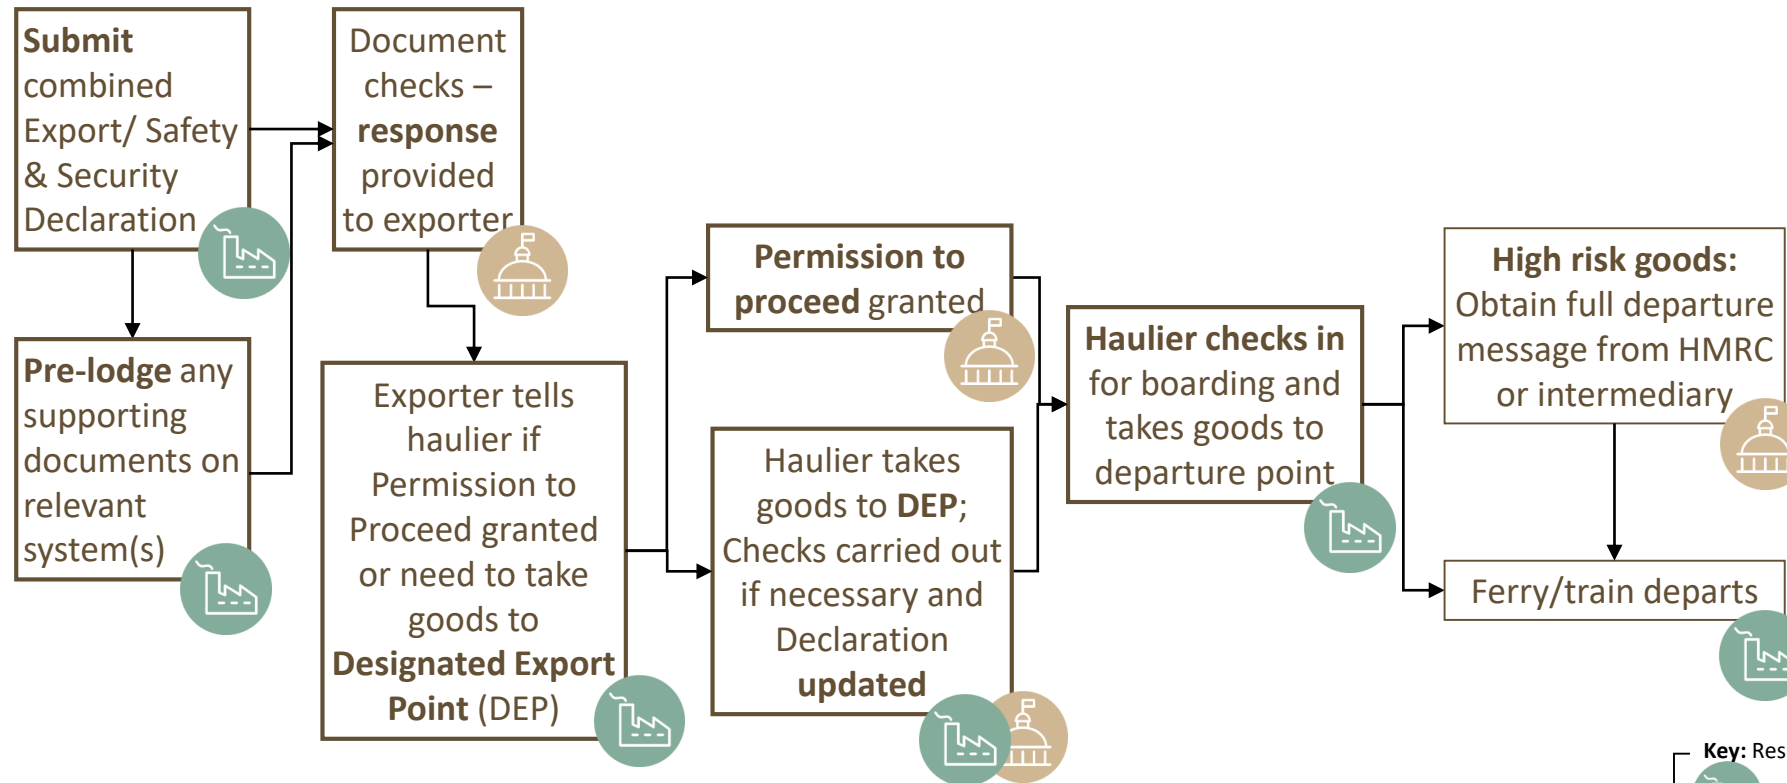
Submit combined Export/ Safety & Security Declaration

Pre-lodge any supporting documents on relevant system(s)

Document checks – response provided to exporter

Exporter tells haulier if Permission to Proceed granted or need to take goods to Designated Export Point (DEP)

Permission to proceed granted

Haulier takes goods to DEP; Checks carried out if necessary and Declaration updated

Haulier checks in for boarding and takes goods to departure point

High risk goods: Obtain full departure message from HMRC or intermediary

Ferry/train departs

Key: Res